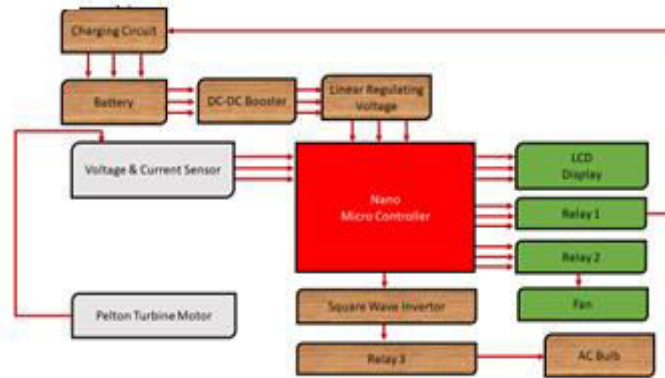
Charging Circuit

Battery

DC-DC Booster

Linear Regulating Voltage

Voltage & Current Sensor

Nano
Micro Controller

LCD
Display

Relay 1

Relay 2

Fan

Pelton Turbine Motor

Square Wave Invertor

Relay 3

AC Bulb